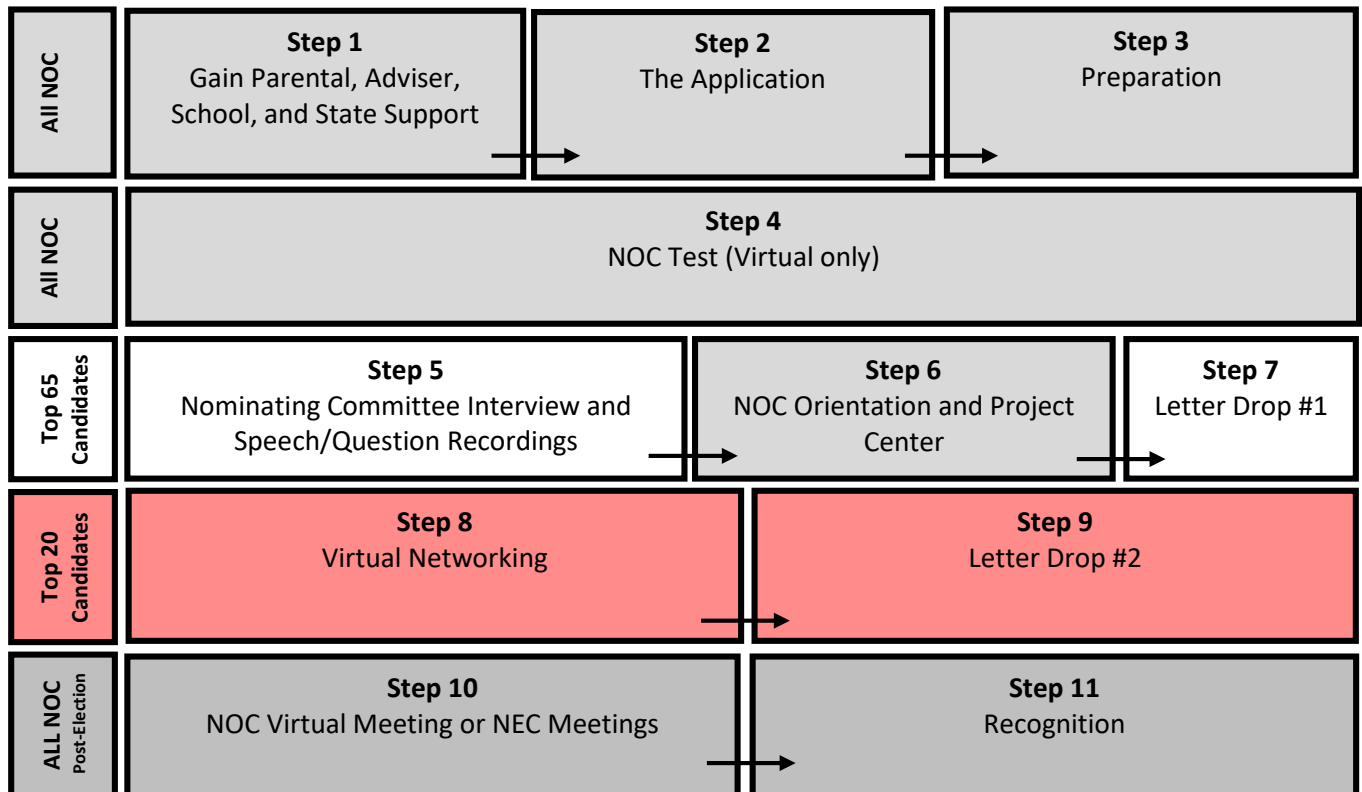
All NOC

Step 1
Gain Parental, Adviser, School, and State Support

Step 2
The Application

Step 3
Preparation

All NOC

Step 4
NOC Test (Virtual only)

Top 65 Candidates

Step 5
Nominating Committee Interview and Speech/Question Recordings

Step 6
NOC Orientation and Project Center

Step 7
Letter Drop #1

Top 20 Candidates

Step 8
Virtual Networking

Step 9
Letter Drop #2

ALL NOC Post-Election

Step 10
NOC Virtual Meeting or NEC Meetings

Step 11
Recognition